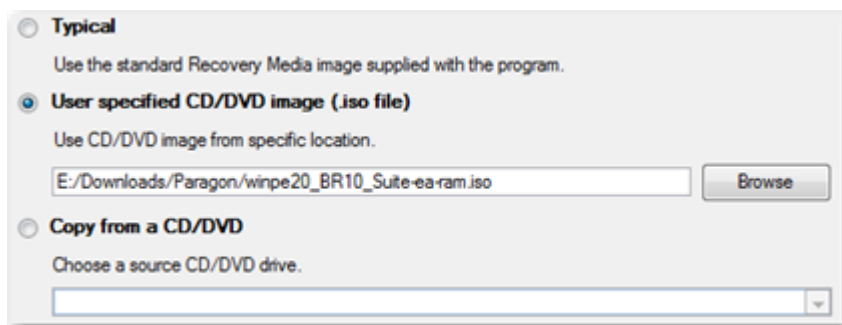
Typical

Use the standard Recovery Media image supplied with the program.

User specified CD/DVD image (.iso file)

Use CD/DVD image from specific location.

E:/Downloads/Paragon/winpe20_BR10_Suite-ea-ram.iso

Browse

Copy from a CD/DVD

Choose a source CD/DVD drive.